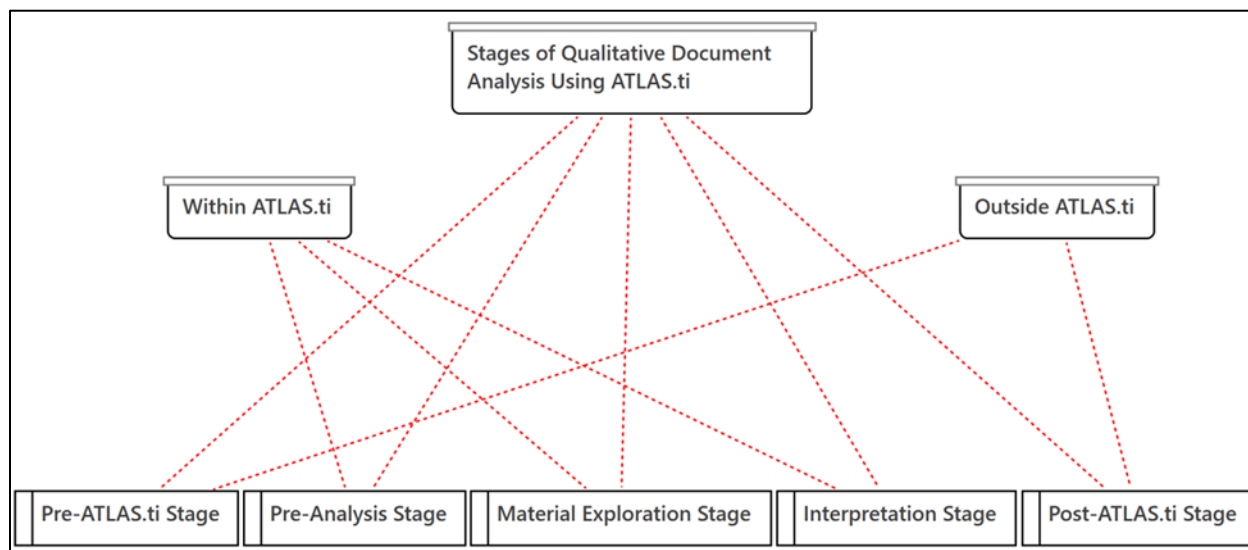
Stages of Qualitative Document Analysis Using ATLAS.ti

Within ATLAS.ti

Outside ATLAS.ti

Pre-ATLAS.ti Stage

Pre-Analysis Stage

Material Exploration Stage

Interpretation Stage

Post-ATLAS.ti Stage